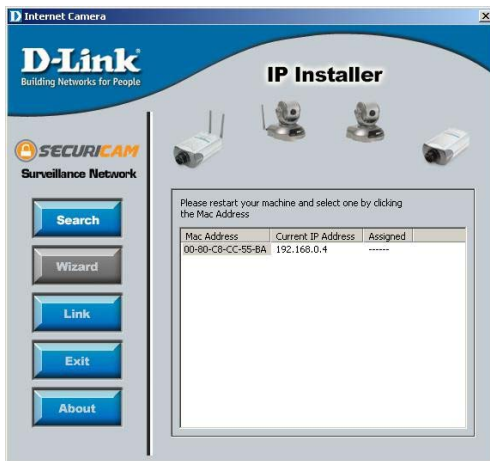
Internet Camera

D-Link
Building Networks for People

IP Installer

SECURICAM
Surveillance Network

Search

Wizard

Link

Exit

About

Please restart your machine and select one by clicking the Mac Address

| Mac Address | Current IP Address | Assigned |
|---|---|---|
| 00-80-C8-CC-55-BA | 192.168.0.4 | ------ |